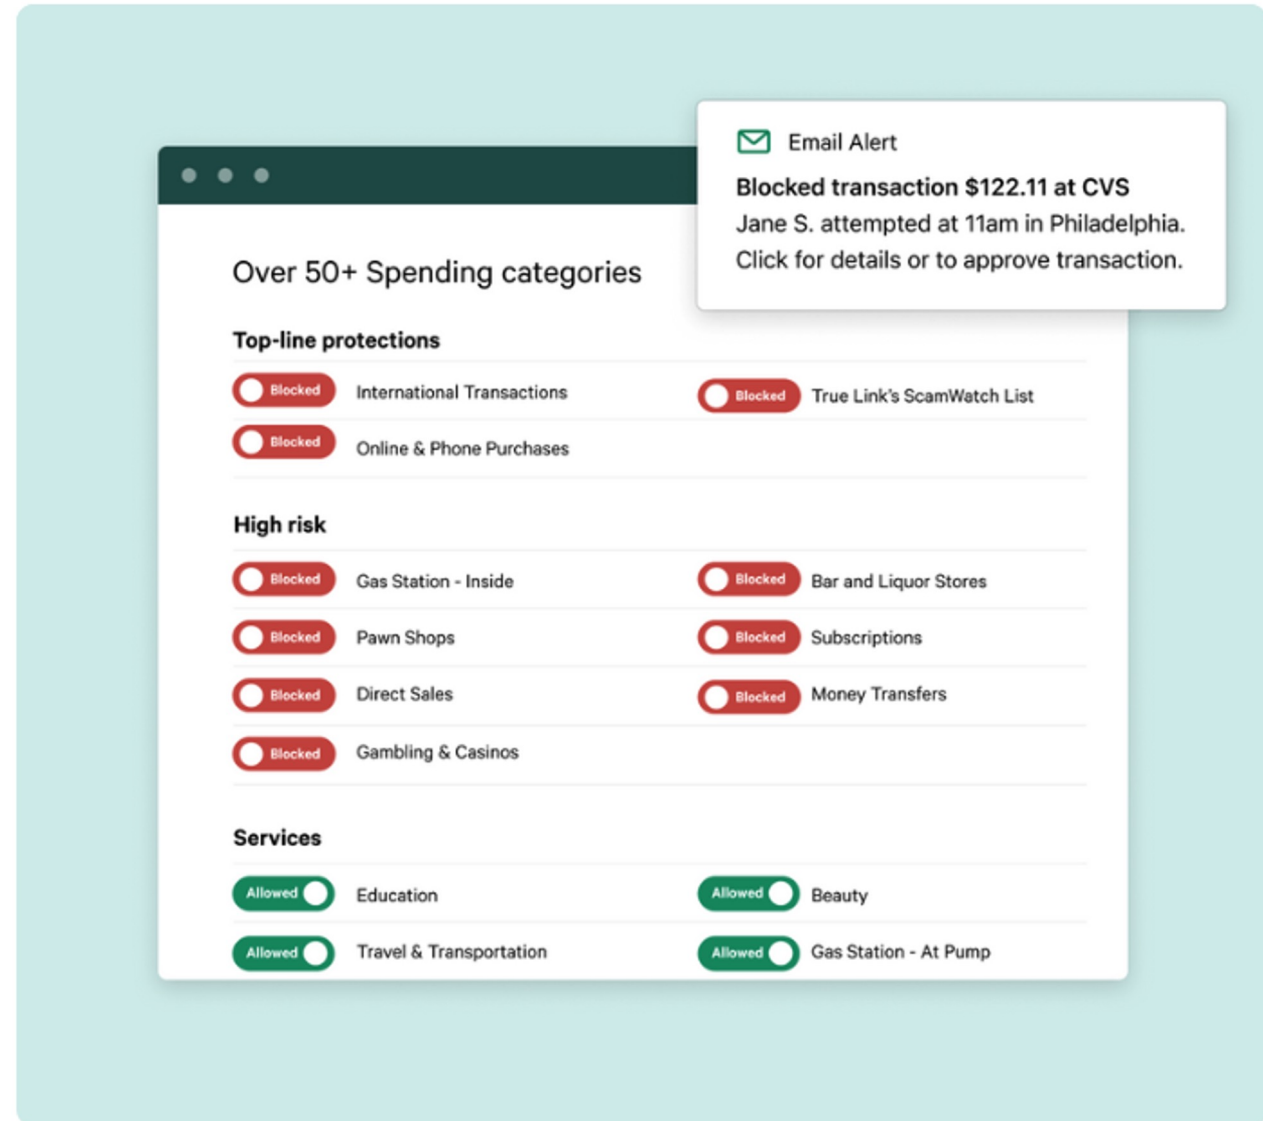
Email Alert
**Blocked transaction $122.11 at CVS**
Jane S. attempted at 11am in Philadelphia. Click for details or to approve transaction.

Over 50+ Spending categories

**Top-line protections**

Blocked International Transactions
Blocked True Link's ScamWatch List
Blocked Online & Phone Purchases

**High risk**

Blocked Gas Station - Inside
Blocked Bar and Liquor Stores
Blocked Pawn Shops
Blocked Subscriptions
Blocked Direct Sales
Blocked Money Transfers
Blocked Gambling & Casinos

**Services**

Allowed Education
Allowed Beauty
Allowed Travel & Transportation
Allowed Gas Station - At Pump